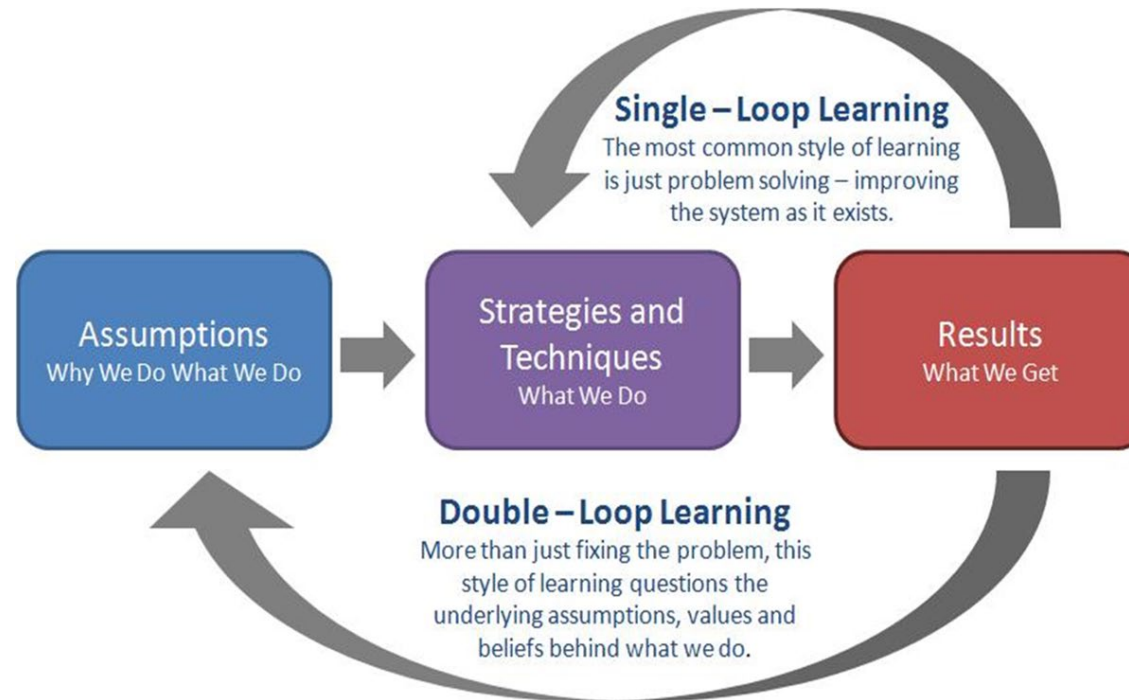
Single – Loop Learning
The most common style of learning is just problem solving – improving the system as it exists.

Assumptions
Why We Do What We Do

Strategies and Techniques
What We Do

Results
What We Get

Double – Loop Learning
More than just fixing the problem, this style of learning questions the underlying assumptions, values and beliefs behind what we do.